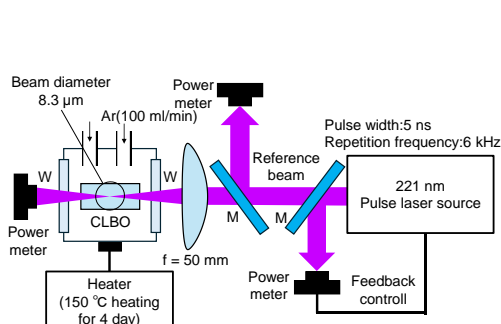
Beam diameter
8.3 μm

Ar(100 ml/min)

Power meter

Pulse width:5 ns
Repetition frequency:6 kHz

Reference beam

W

W

CLBO

M

M

221 nm
Pulse laser source

Power meter

f = 50 mm

Power meter

Feedback controll

Heater
(150 ℃ heating for 4 day)